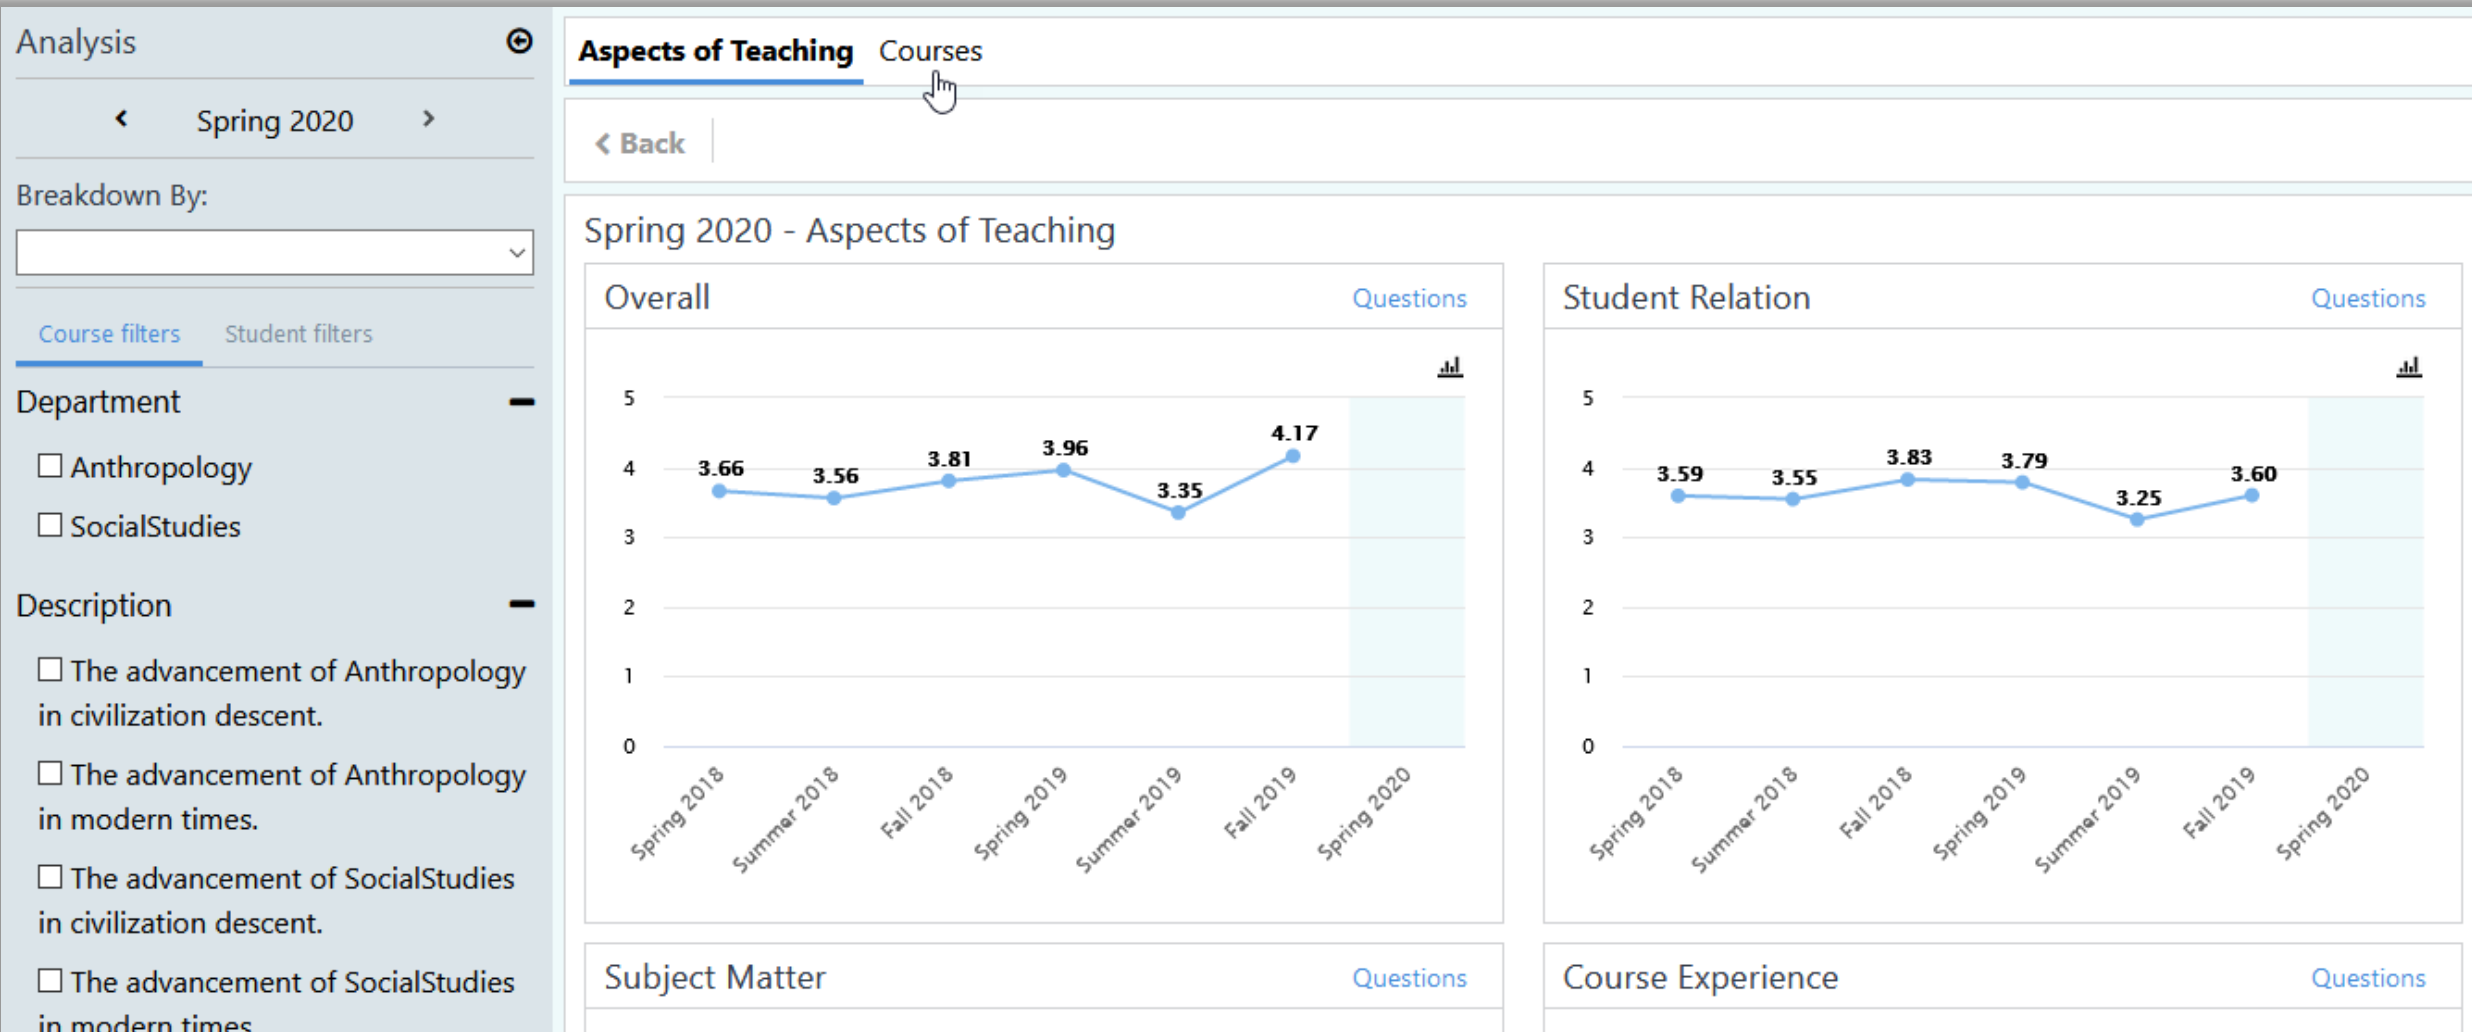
Analysis

‹ Spring 2020 ›

Breakdown By:

Course filters Student filters

Department

☐ Anthropology

☐ SocialStudies

Description

☐ The advancement of Anthropology in civilization descent.

☐ The advancement of Anthropology in modern times.

☐ The advancement of SocialStudies in civilization descent.

☐ The advancement of SocialStudies in modern times

Aspects of Teaching Courses

‹ Back

Spring 2020 - Aspects of Teaching

Overall Questions

5
4
3
2
1
0

3.66 3.56 3.81 3.96 3.35 4.17

Spring 2018 Summer 2018 Fall 2018 Spring 2019 Summer 2019 Fall 2019 Spring 2020

Student Relation Questions

5
4
3
2
1
0

3.59 3.55 3.83 3.79 3.25 3.60

Spring 2018 Summer 2018 Fall 2018 Spring 2019 Summer 2019 Fall 2019 Spring 2020

Subject Matter Questions

Course Experience Questions